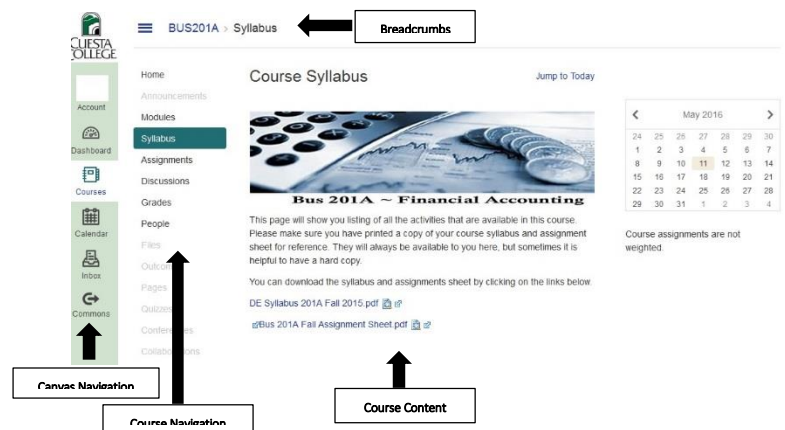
CUESTA COLLEGE

BUS201A > Syllabus

Breadcrumbs

Account

Dashboard

Courses

Calendar

Inbox

Commons

Home
Announcements
Modules
Syllabus
Assignments
Discussions
Grades
People
Files
Outcomes
Pages
Quizzes
Conferences
Collaborations

Course Syllabus

Jump to Today

Bus 201A ~ Financial Accounting

This page will show you listing of all the activities that are available in this course. Please make sure you have printed a copy of your course syllabus and assignment sheet for reference. They will always be available to you here, but sometimes it is helpful to have a hard copy.

You can download the syllabus and assignments sheet by clicking on the links below.

DE Syllabus 201A Fall 2015.pdf

Bus 201A Fall Assignment Sheet.pdf

| < | | | May 2016 | | | > |
|---|---|---|---|---|---|---|
| 24 | 25 | 26 | 27 | 28 | 29 | 30 |
| 1 | 2 | 3 | 4 | 5 | 6 | 7 |
| 8 | 9 | 10 | 11 | 12 | 13 | 14 |
| 15 | 16 | 17 | 18 | 19 | 20 | 21 |
| 22 | 23 | 24 | 25 | 26 | 27 | 28 |
| 29 | 30 | 31 | 1 | 2 | 3 | 4 |

Course assignments are not weighted.

Canvas Navigation

Course Navigation

Course Content